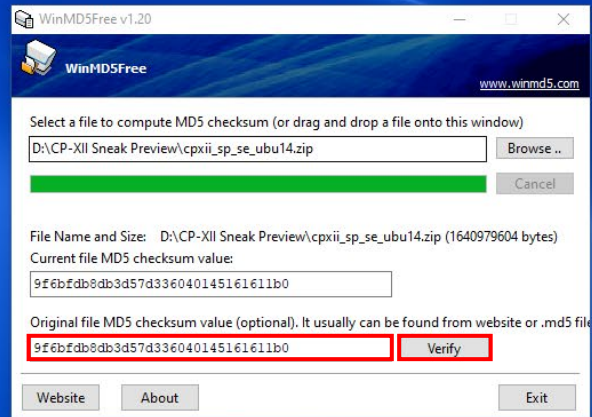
WinMD5Free v1.20

WinMD5Free

www.winmd5.com

Select a file to compute MD5 checksum (or drag and drop a file onto this window)

D:\CP-XII Sneak Preview\cpxii_sp_se_ubu14.zip

Browse ..

Cancel

File Name and Size: D:\CP-XII Sneak Preview\cpxii_sp_se_ubu14.zip (1640979604 bytes)

Current file MD5 checksum value:

9f6bfdb8db3d57d336040145161611b0

Original file MD5 checksum value (optional). It usually can be found from website or .md5 file

9f6bfdb8db3d57d336040145161611b0

Verify

Website

About

Exit